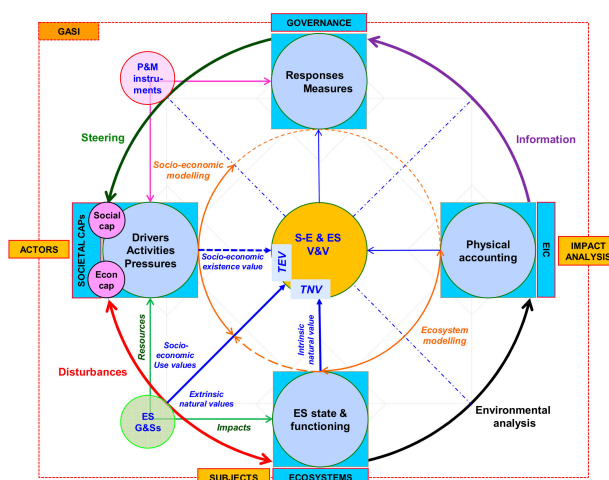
GASI

GOVERNANCE

P&M instruments

Responses Measures

Steering

Information

Socio-economic modelling

SOCIETAL CAPs

Social cap

Econ cap

Drivers Activities Pressures

ACTORS

S-E & ES V&V

Socio-economic existence value

TEV

TNV

Physical accounting

EIC

IMPACT ANALYSIS

Resources

Socio-economic Use values

Intrinsic natural value

Ecosystem modelling

Disturbances

Extrinsic natural values

ES G&Ss

Impacts

ES state & functioning

Environmental analysis

SUBJECTS

ECOSYSTEMS